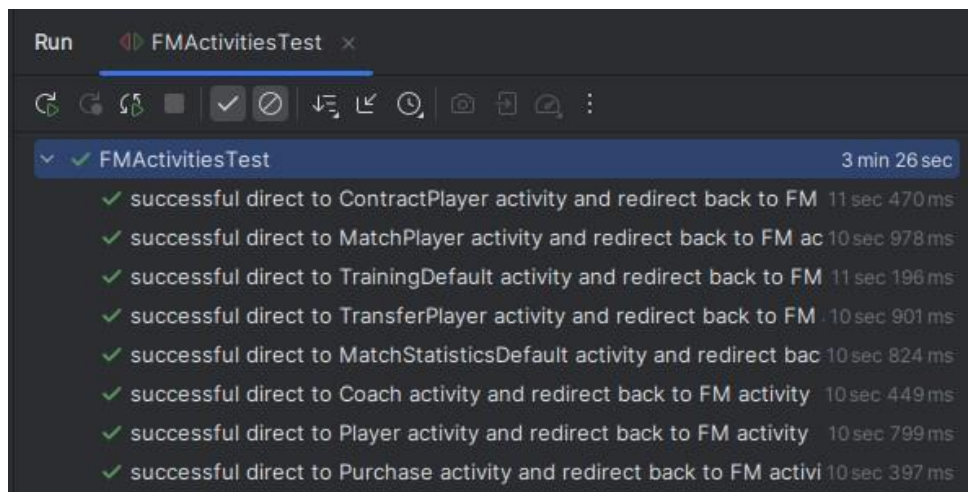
Run FMActivitiesTest ×

FMActivitiesTest 3 min 26 sec
successful direct to ContractPlayer activity and redirect back to FM 11 sec 470 ms
successful direct to MatchPlayer activity and redirect back to FM ac 10 sec 978 ms
successful direct to TrainingDefault activity and redirect back to FM 11 sec 196 ms
successful direct to TransferPlayer activity and redirect back to FM 10 sec 901 ms
successful direct to MatchStatisticsDefault activity and redirect bac 10 sec 824 ms
successful direct to Coach activity and redirect back to FM activity 10 sec 449 ms
successful direct to Player activity and redirect back to FM activity 10 sec 799 ms
successful direct to Purchase activity and redirect back to FM activi 10 sec 397 ms